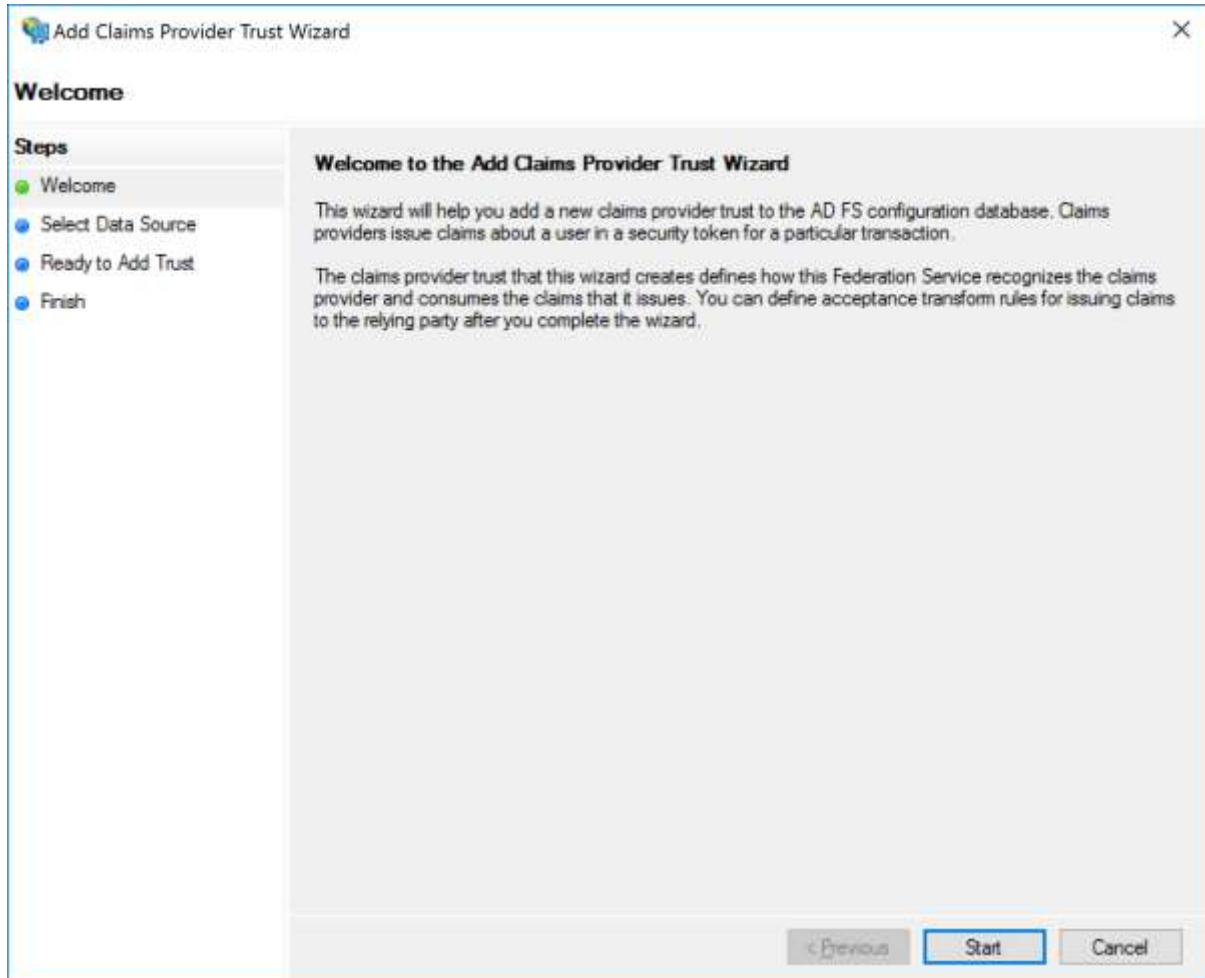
Add Claims Provider Trust Wizard

Welcome

Steps
Welcome
Select Data Source
Ready to Add Trust
Finish

Welcome to the Add Claims Provider Trust Wizard

This wizard will help you add a new claims provider trust to the AD FS configuration database. Claims providers issue claims about a user in a security token for a particular transaction.

The claims provider trust that this wizard creates defines how this Federation Service recognizes the claims provider and consumes the claims that it issues. You can define acceptance transform rules for issuing claims to the relying party after you complete the wizard.

< Previous
Start
Cancel